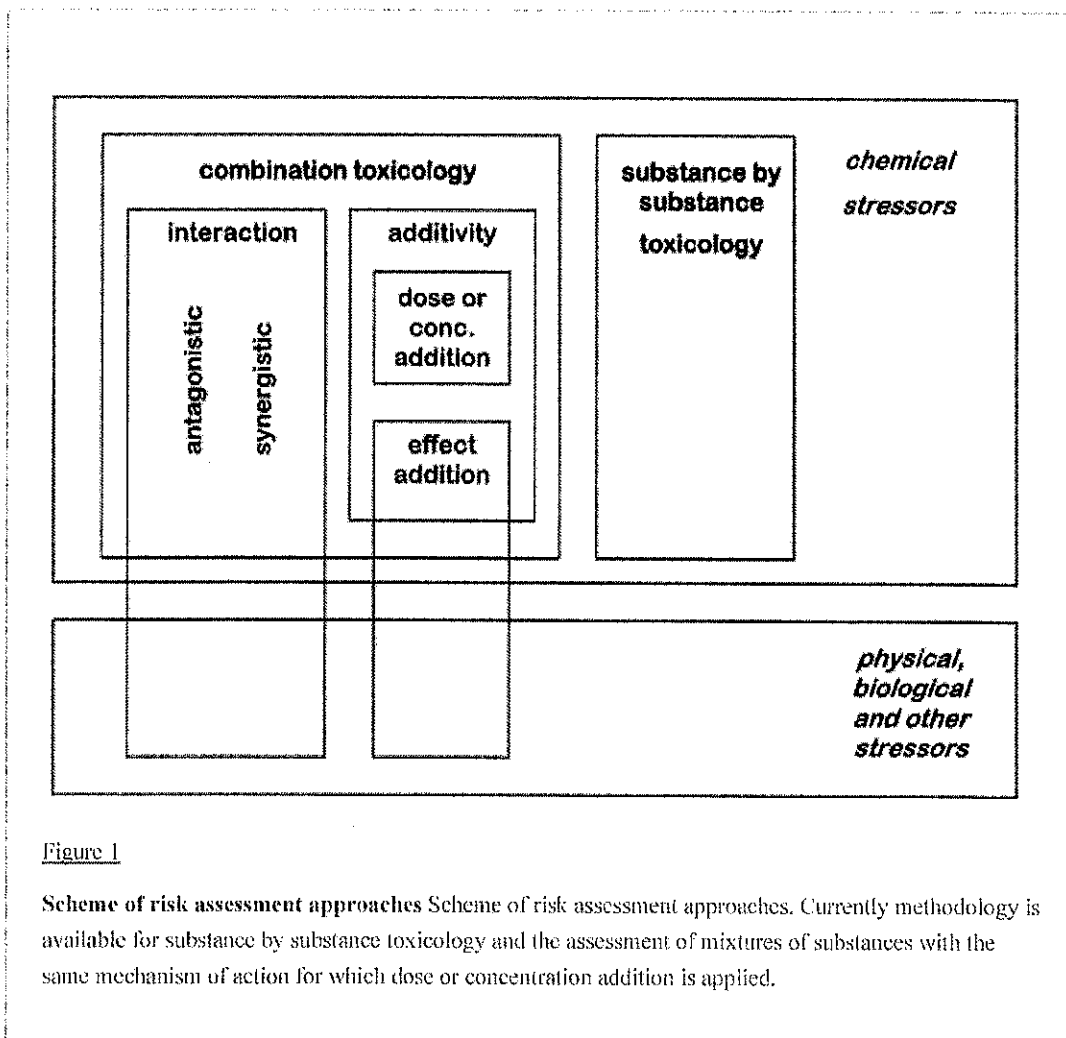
combination toxicology

interaction

antagonistic

synergistic

additivity

dose or conc. addition

effect addition

substance by substance toxicology

*chemical stressors*

*physical, biological and other stressors*

Figure 1

**Scheme of risk assessment approaches** Scheme of risk assessment approaches. Currently methodology is available for substance by substance toxicology and the assessment of mixtures of substances with the same mechanism of action for which dose or concentration addition is applied.